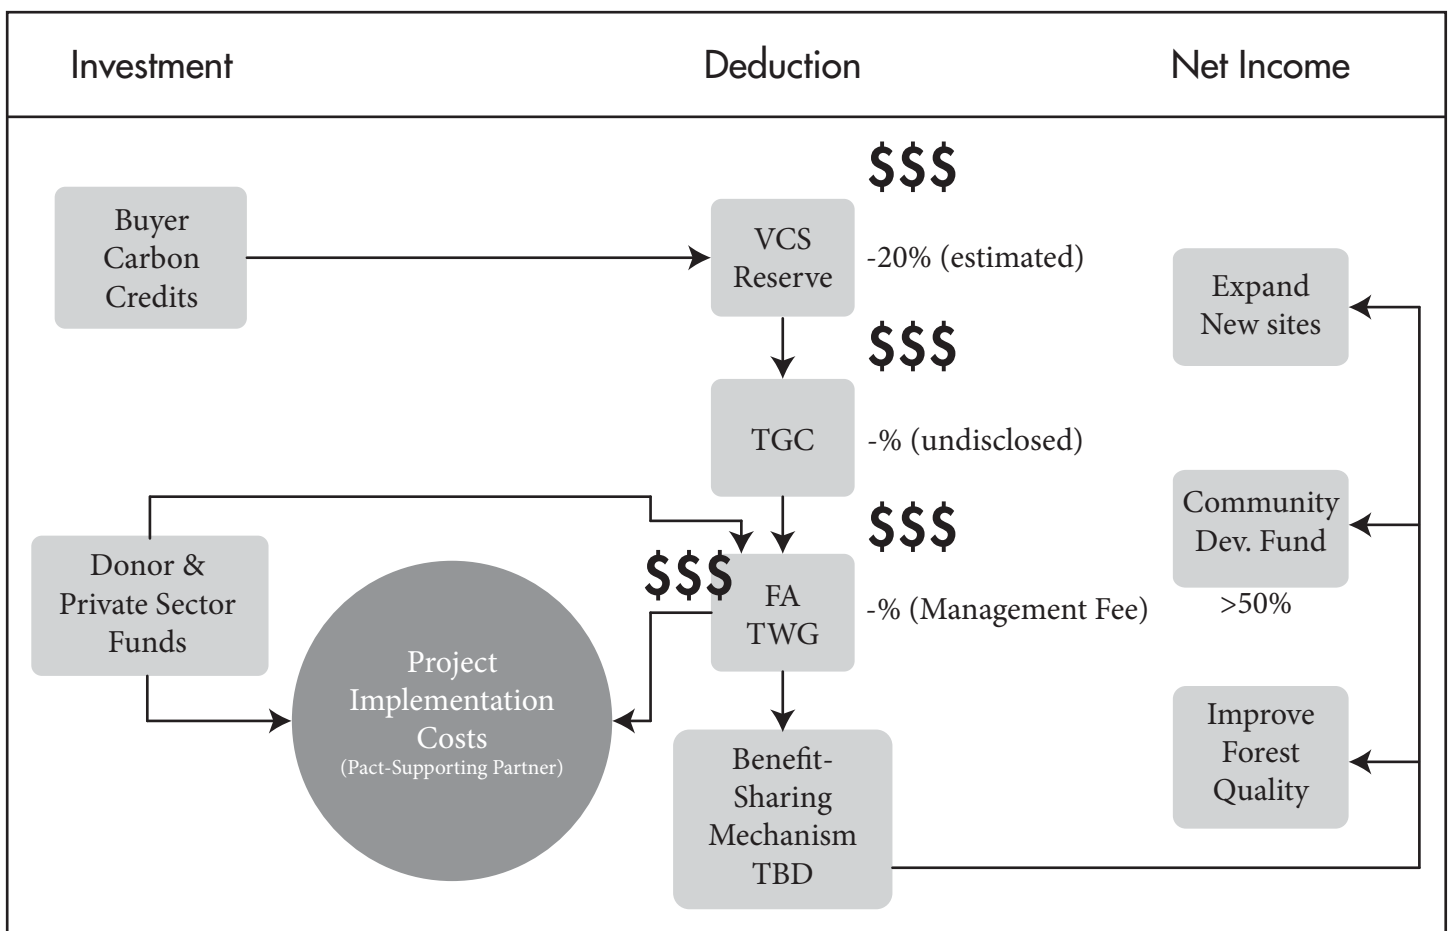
Investment

Deduction

Net Income

Buyer Carbon Credits

$$$

VCS Reserve

-20% (estimated)

$$$

TGC

-% (undisclosed)

$$$

Donor & Private Sector Funds

$$$

FA TWG

-% (Management Fee)

Project Implementation Costs (Pact-Supporting Partner)

Benefit-Sharing Mechanism TBD

Expand New sites

Community Dev. Fund

>50%

Improve Forest Quality